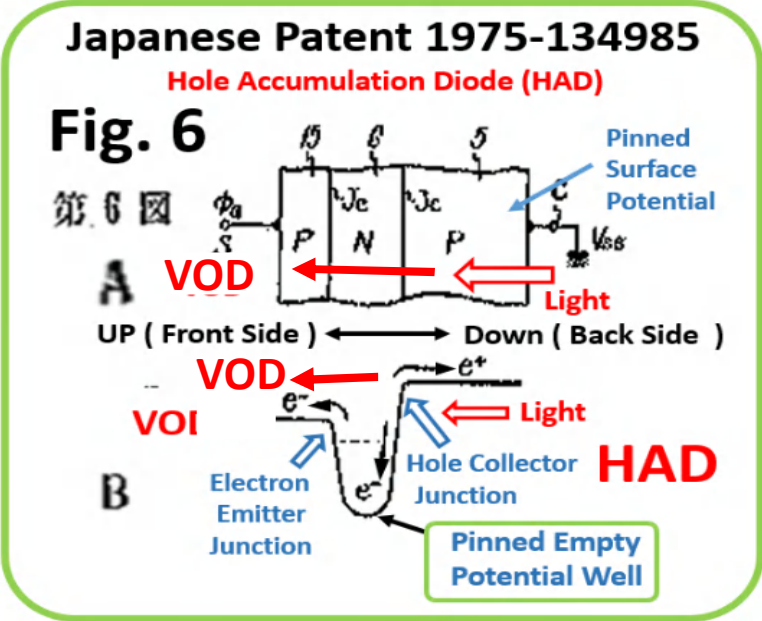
Japanese Patent 1975-134985

Hole Accumulation Diode (HAD)

Fig. 6

第6図

15 6 5

$\phi_a$ S P Jc N Jc P C $V_{SB}$

Pinned Surface Potential

A

VOD

Light

UP ( Front Side ) ⟷ Down ( Back Side )

VOD

VOI

$e^-$

$e^+$

Light

$e^-$

Electron Emitter Junction

Hole Collector Junction

HAD

B

Pinned Empty Potential Well